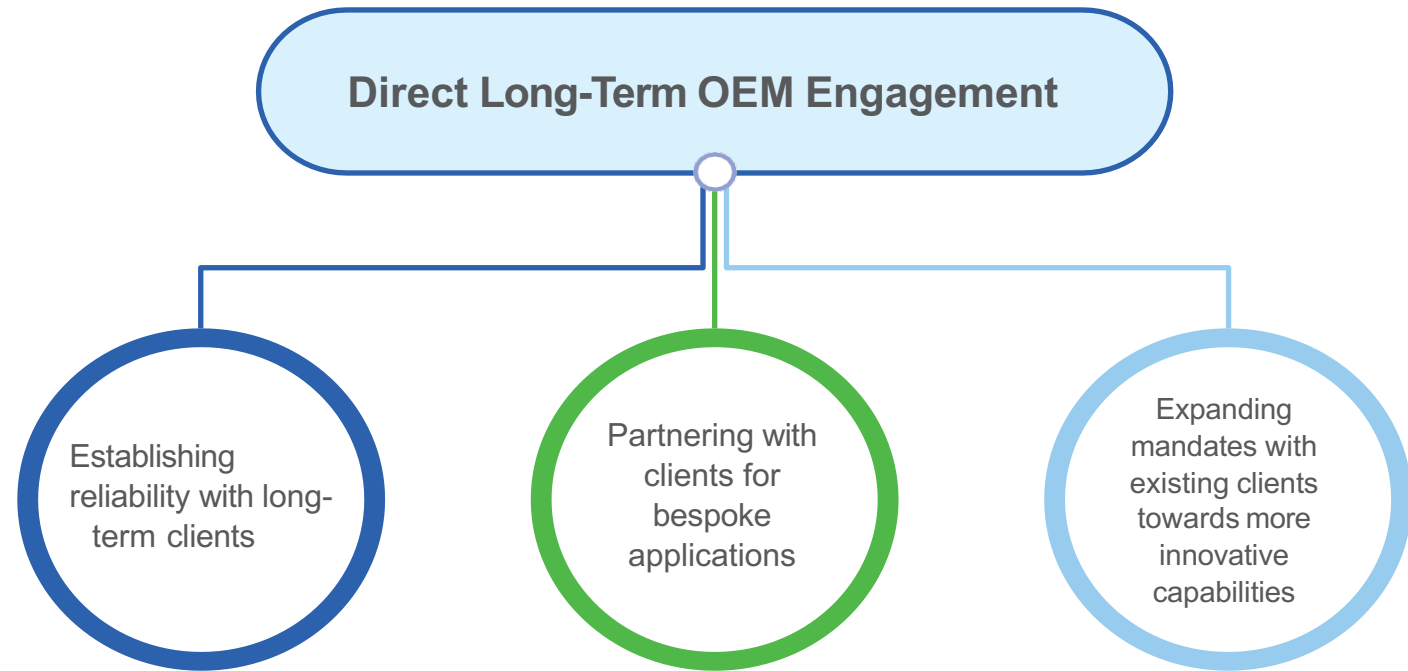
Direct Long-Term OEM Engagement

Establishing reliability with long-term clients

Partnering with clients for bespoke applications

Expanding mandates with existing clients towards more innovative capabilities